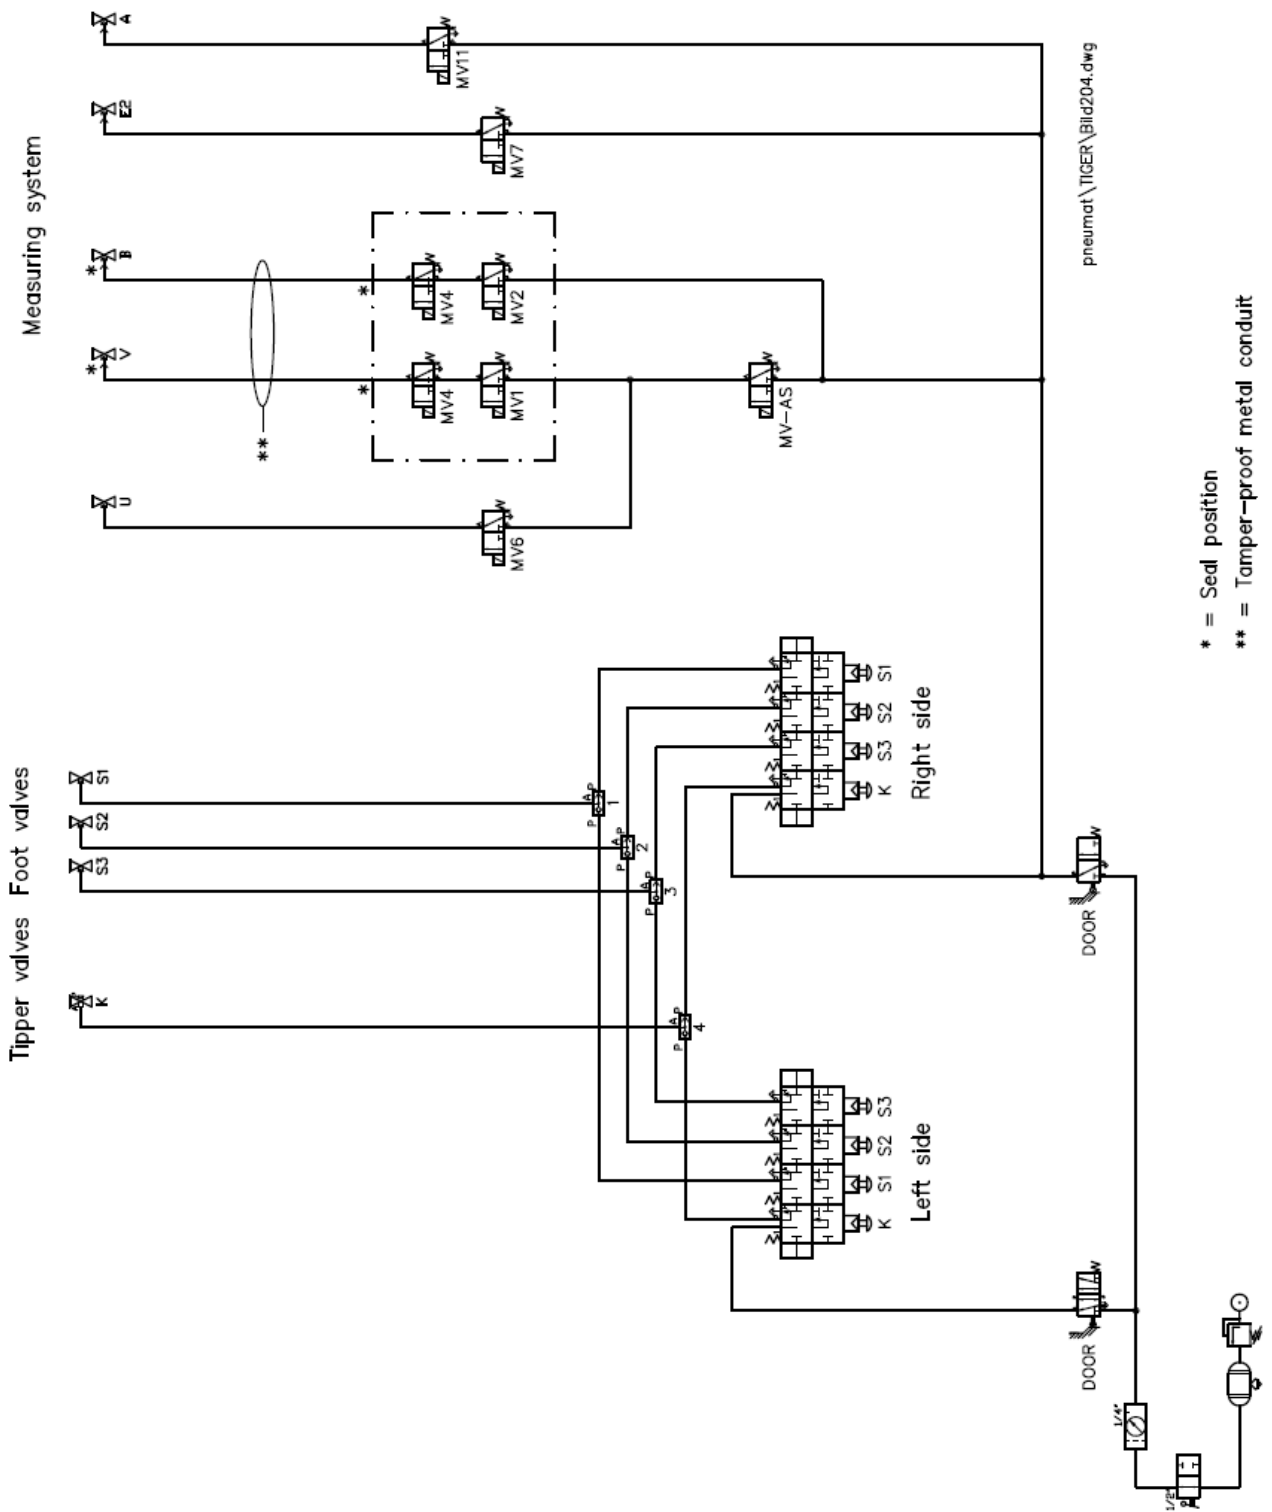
Measuring system

A
E2
B
V
U

MV11
MV7
MV4
MV2
MV4
MV1
MV-AS
MV6

*
*
*
*
**

pneumat\TIGER\Bild204.dwg

Tipper valves Foot valves

S1
S2
S3
K

P A
1
P A
2
P A
3
P A
4

S1
S2
S3
K
Right side

S3
S2
S1
K
Left side

DOOR
DOOR

1/4"
1/2"

* = Seal position
** = Tamper-proof metal conduit